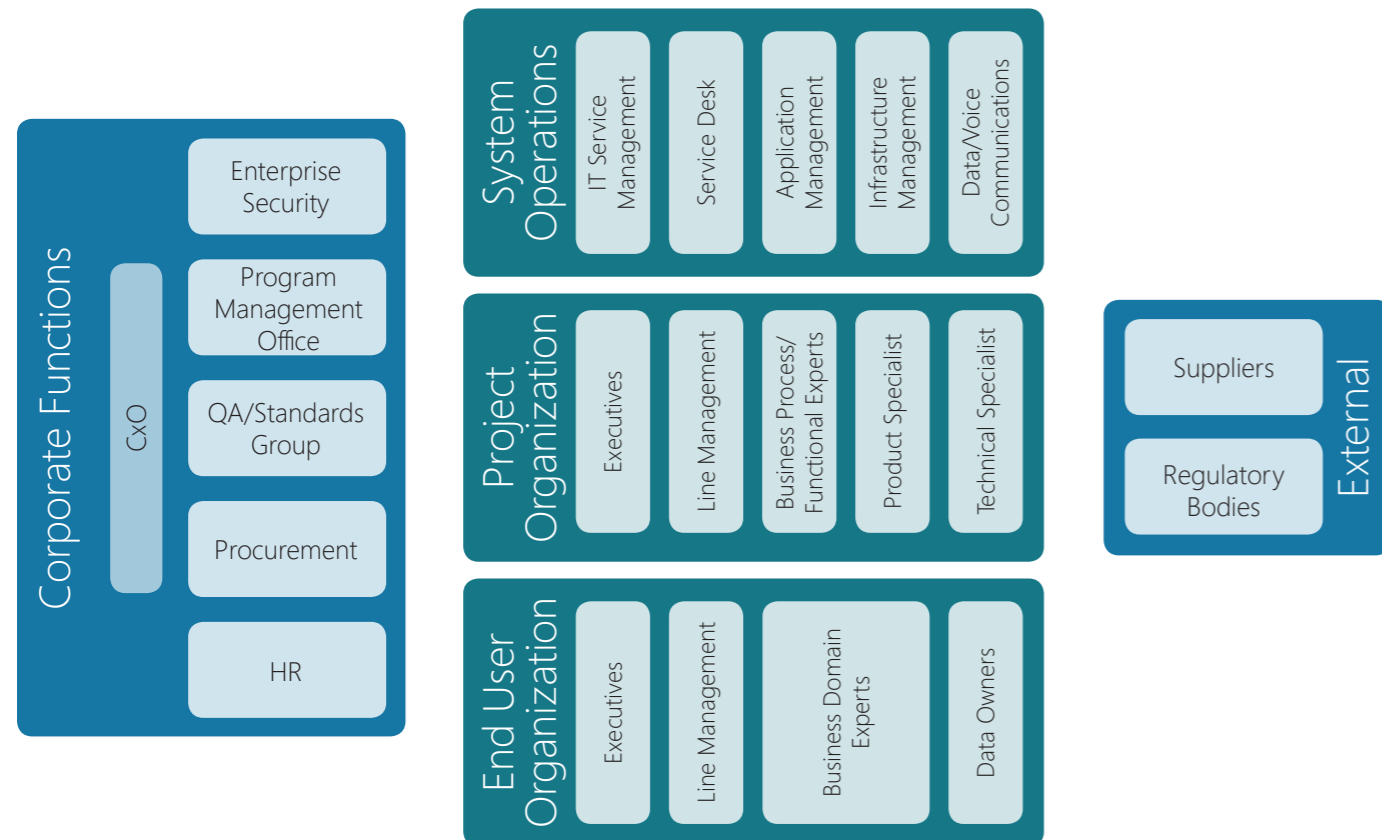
Corporate Functions

CxO

Enterprise Security

Program Management Office

QA/Standards Group

Procurement

HR

System Operations

IT Service Management

Service Desk

Application Management

Infrastructure Management

Data/Voice Communications

Project Organization

Executives

Line Management

Business Process/ Functional Experts

Product Specialist

Technical Specialist

End User Organization

Executives

Line Management

Business Domain Experts

Data Owners

External

Suppliers

Regulatory Bodies